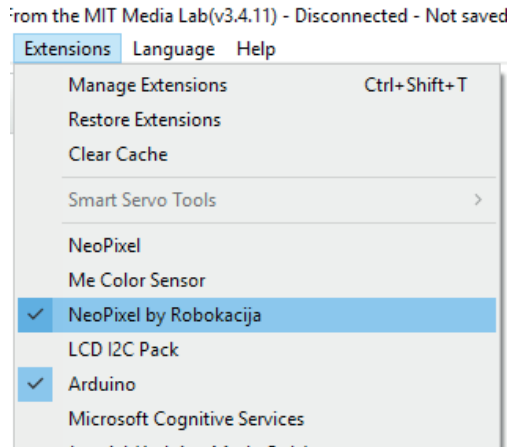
rom the MIT Media Lab(v3.4.11) - Disconnected - Not saved

Extensions Language Help

Manage Extensions Ctrl+Shift+T
Restore Extensions
Clear Cache

Smart Servo Tools >

NeoPixel
Me Color Sensor
✓ NeoPixel by Robokacija
LCD I2C Pack
✓ Arduino
Microsoft Cognitive Services
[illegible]